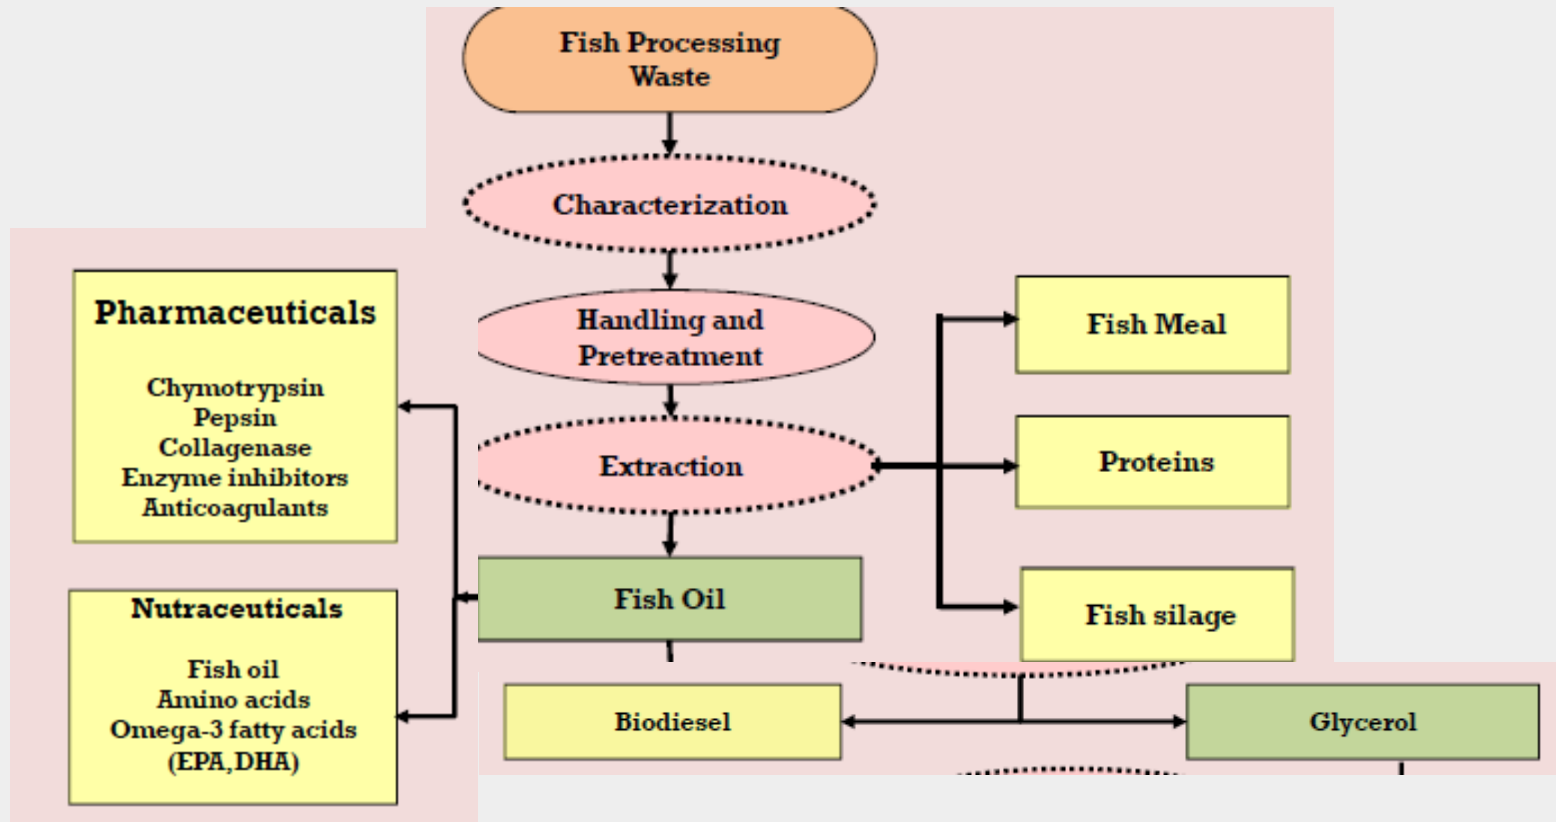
Fish Processing Waste

Characterization

Handling and Pretreatment

Extraction

Fish Oil

Fish Meal

Proteins

Fish silage

Pharmaceuticals

Chymotrypsin
Pepsin
Collagenase
Enzyme inhibitors
Anticoagulants

Nutraceuticals

Fish oil
Amino acids
Omega-3 fatty acids
(EPA,DHA)

Biodiesel

Glycerol